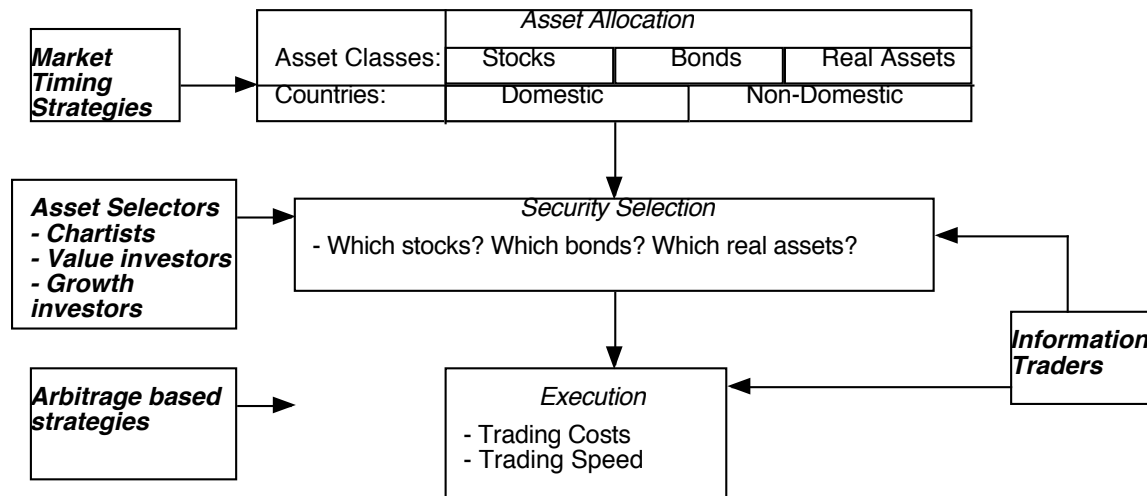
Market Timing Strategies

Asset Allocation

| Asset Classes: | Stocks | Bonds | Real Assets |
|---|---|---|---|
| Countries: | Domestic | Non-Domestic | |

Asset Selectors
- Chartists
- Value investors
- Growth investors

Security Selection
- Which stocks? Which bonds? Which real assets?

Information Traders

Arbitrage based strategies

Execution
- Trading Costs
- Trading Speed